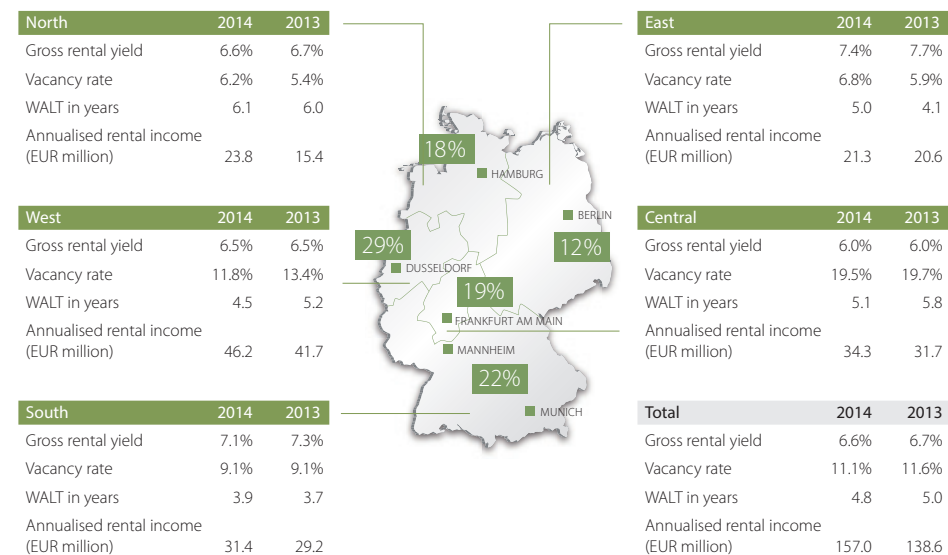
| North | 2014 | 2013 |
|---|---|---|
| Gross rental yield | 6.6% | 6.7% |
| Vacancy rate | 6.2% | 5.4% |
| WALT in years | 6.1 | 6.0 |
| Annualised rental income (EUR million) | 23.8 | 15.4 |

| West | 2014 | 2013 |
|---|---|---|
| Gross rental yield | 6.5% | 6.5% |
| Vacancy rate | 11.8% | 13.4% |
| WALT in years | 4.5 | 5.2 |
| Annualised rental income (EUR million) | 46.2 | 41.7 |

| South | 2014 | 2013 |
|---|---|---|
| Gross rental yield | 7.1% | 7.3% |
| Vacancy rate | 9.1% | 9.1% |
| WALT in years | 3.9 | 3.7 |
| Annualised rental income (EUR million) | 31.4 | 29.2 |

18%
HAMBURG
BERLIN
29%
12%
DUSSELDORF
19%
FRANKFURT AM MAIN
MANNHEIM
22%
MUNICH

| East | 2014 | 2013 |
|---|---|---|
| Gross rental yield | 7.4% | 7.7% |
| Vacancy rate | 6.8% | 5.9% |
| WALT in years | 5.0 | 4.1 |
| Annualised rental income (EUR million) | 21.3 | 20.6 |

| Central | 2014 | 2013 |
|---|---|---|
| Gross rental yield | 6.0% | 6.0% |
| Vacancy rate | 19.5% | 19.7% |
| WALT in years | 5.1 | 5.8 |
| Annualised rental income (EUR million) | 34.3 | 31.7 |

| Total | 2014 | 2013 |
|---|---|---|
| Gross rental yield | 6.6% | 6.7% |
| Vacancy rate | 11.1% | 11.6% |
| WALT in years | 4.8 | 5.0 |
| Annualised rental income (EUR million) | 157.0 | 138.6 |